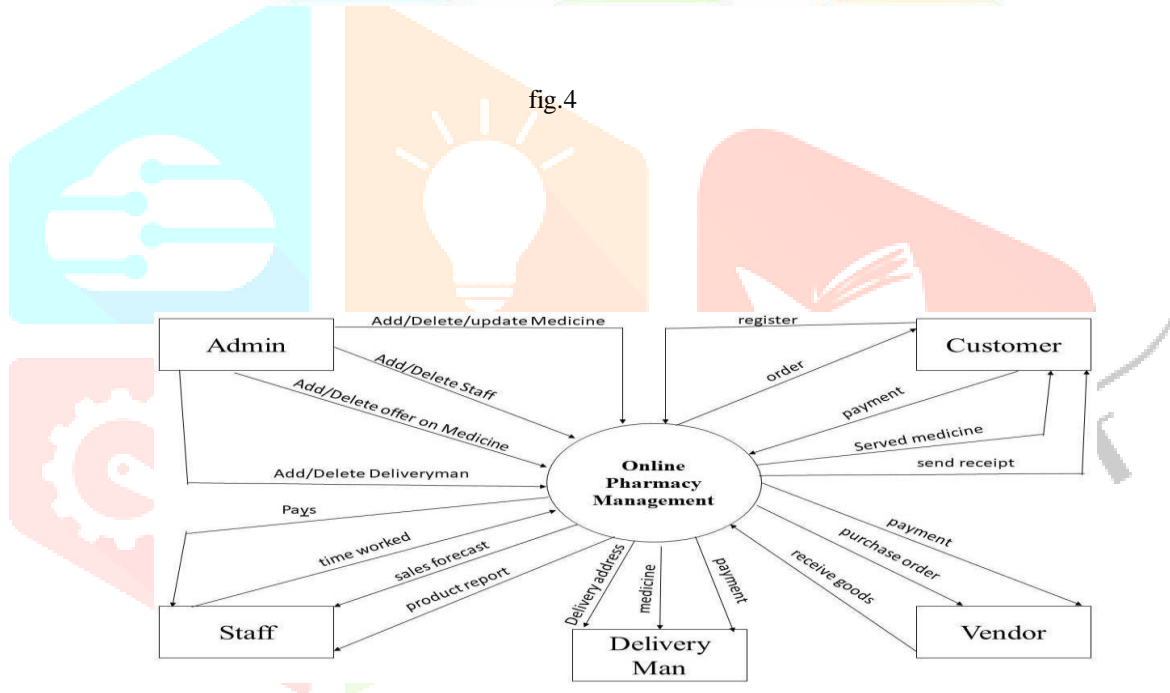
fig.4

Admin

Add/Delete/update Medicine

Add/Delete Staff

Add/Delete offer on Medicine

Add/Delete Deliveryman

register

Customer

order

payment

Served medicine

send receipt

Online Pharmacy Management

Pays

time worked

sales forecast

product report

Staff

Delivery address

medicine

payment

Delivery Man

payment

purchase order

receive goods

Vendor